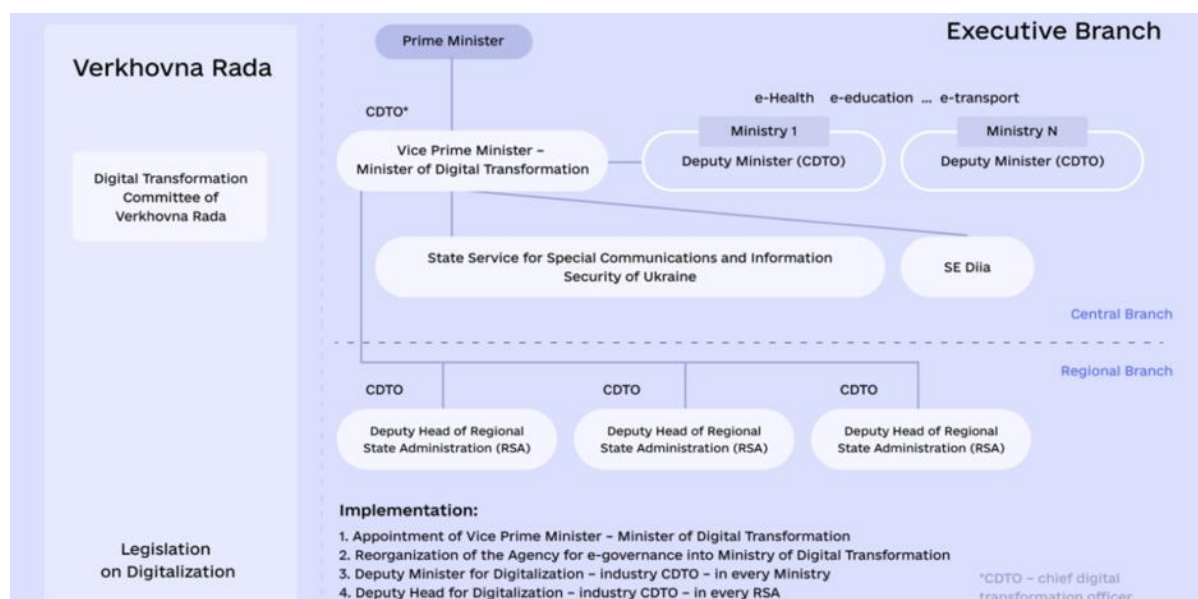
Verkhovna Rada

Digital Transformation Committee of Verkhovna Rada

Legislation on Digitalization

Prime Minister

Executive Branch

CDTO*

e-Health e-education ... e-transport

Vice Prime Minister – Minister of Digital Transformation

Ministry 1

Deputy Minister (CDTO)

Ministry N

Deputy Minister (CDTO)

State Service for Special Communications and Information Security of Ukraine

SE Diia

Central Branch

Regional Branch

CDTO

CDTO

CDTO

Deputy Head of Regional State Administration (RSA)

Deputy Head of Regional State Administration (RSA)

Deputy Head of Regional State Administration (RSA)

Implementation:
1. Appointment of Vice Prime Minister – Minister of Digital Transformation
2. Reorganization of the Agency for e-governance into Ministry of Digital Transformation
3. Deputy Minister for Digitalization – industry CDTO – in every Ministry
4. Deputy Head for Digitalization – industry CDTO – in every RSA

*CDTO – chief digital transformation officer